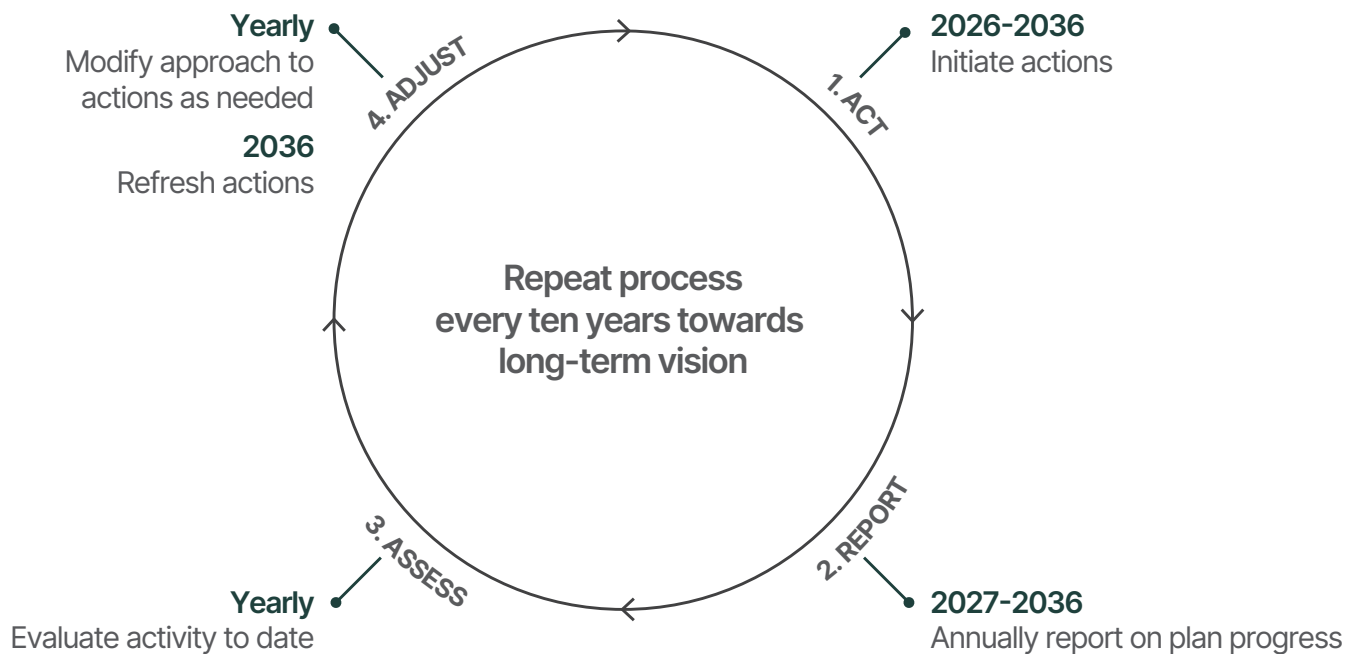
1. ACT

2026-2036
Initiate actions

2. REPORT

2027-2036
Annually report on plan progress

3. ASSESS

Yearly
Evaluate activity to date

4. ADJUST

Yearly
Modify approach to actions as needed

2036
Refresh actions

Repeat process every ten years towards long-term vision